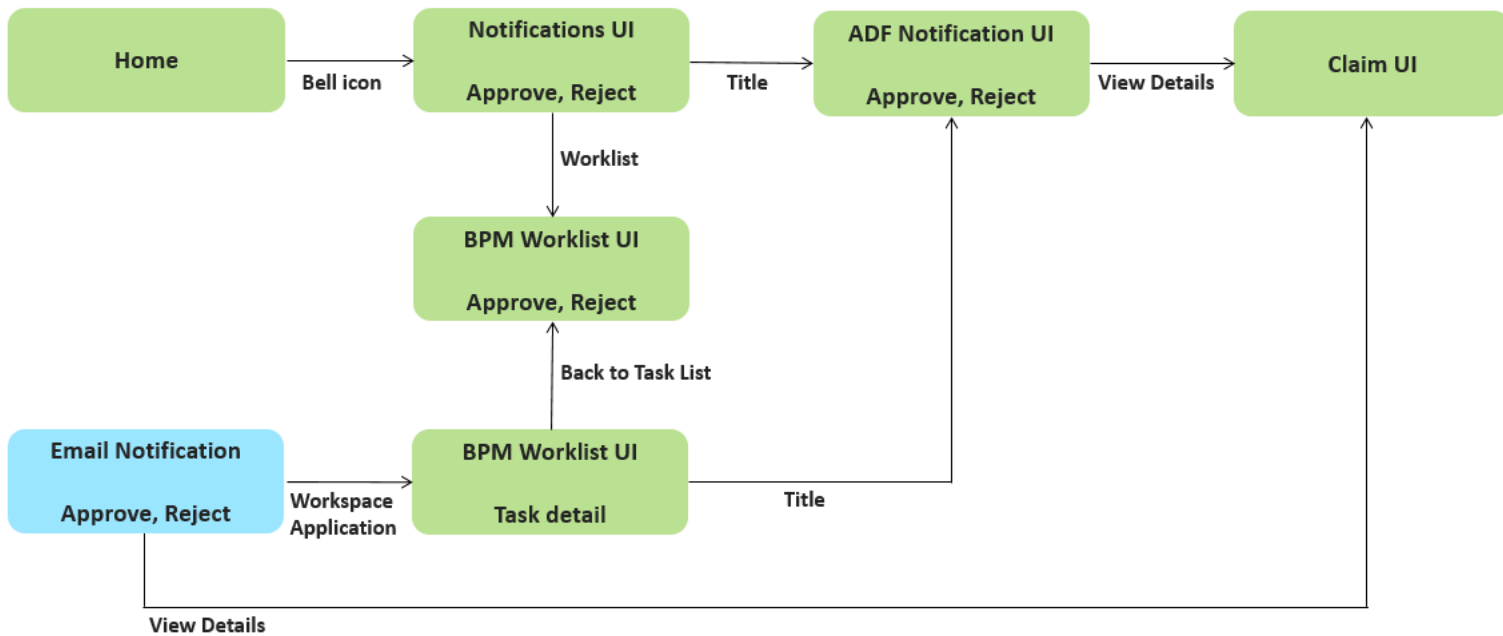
Home

Bell icon

Notifications UI

Approve, Reject

Title

ADF Notification UI

Approve, Reject

View Details

Claim UI

Worklist

BPM Worklist UI

Approve, Reject

Back to Task List

Email Notification

Approve, Reject

Workspace Application

BPM Worklist UI

Task detail

Title

View Details